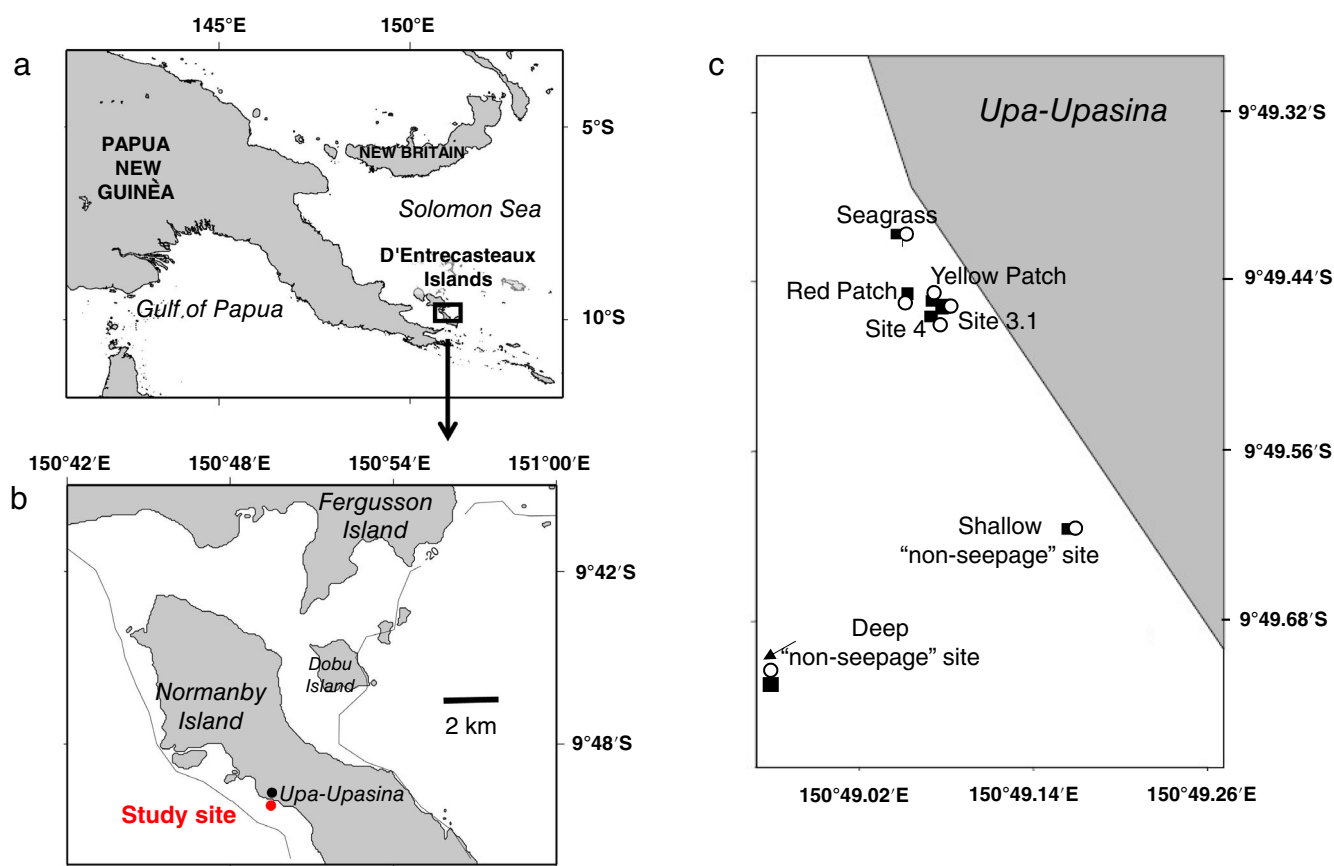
a

145°E 150°E

5°S

10°S

PAPUA NEW GUINEA

NEW BRITAIN

Solomon Sea

D'Entrecasteaux Islands

Gulf of Papua

b

150°42′E 150°48′E 150°54′E 151°00′E

Fergusson Island

9°42′S

20

Dobu Island

Normanby Island

2 km

9°48′S

Upa-Upasina

Study site

c

Upa-Upasina

9°49.32′S

Seagrass

Red Patch

Yellow Patch

9°49.44′S

Site 4

Site 3.1

9°49.56′S

Shallow "non-seepage" site

Deep "non-seepage" site

9°49.68′S

150°49.02′E 150°49.14′E 150°49.26′E